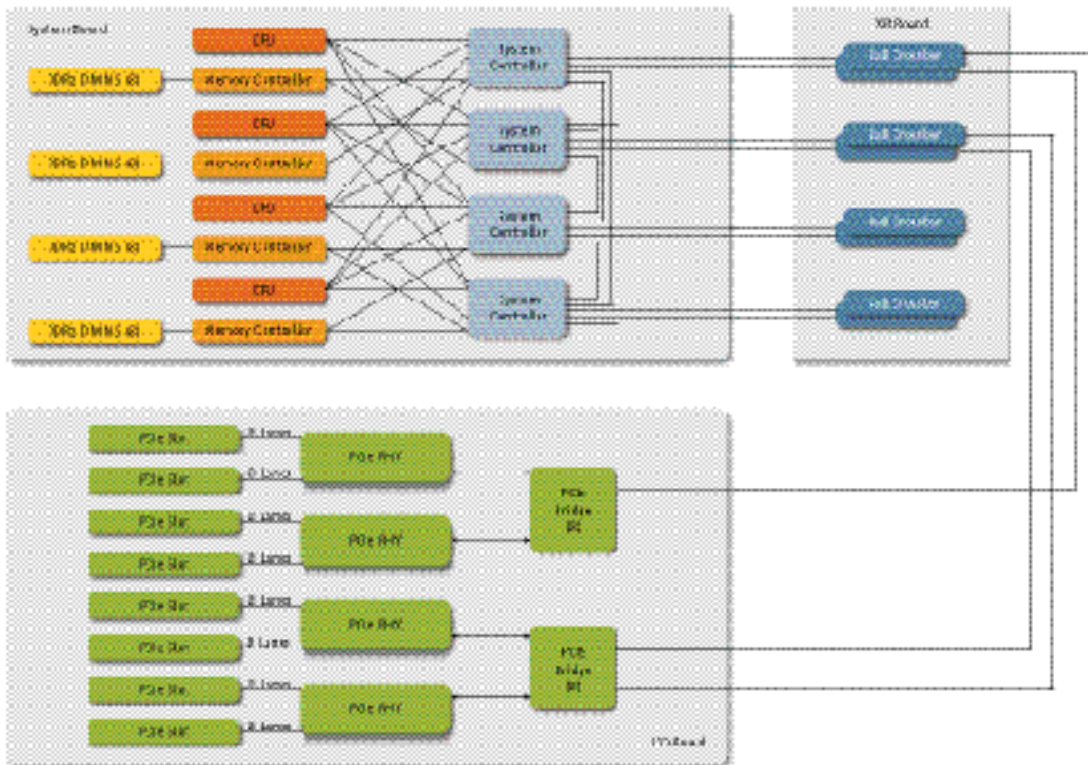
System Board

CPU

DDR2 DIMMS (8)

Memory Controller

CPU

DDR2 DIMMS (8)

Memory Controller

CPU

DDR2 DIMMS (8)

Memory Controller

CPU

DDR2 DIMMS (8)

Memory Controller

System Controller

System Controller

System Controller

System Controller

XB Board

XB Crossbar

XB Crossbar

XB Crossbar

XB Crossbar

PCIe Slot

8 Lanes

PCIe Slot

8 Lanes

PCIe PHY

PCIe Slot

8 Lanes

PCIe Slot

8 Lanes

PCIe PHY

PCIe Bridge (8)

PCIe Slot

8 Lanes

PCIe Slot

8 Lanes

PCIe PHY

PCIe Slot

8 Lanes

PCIe Slot

8 Lanes

PCIe PHY

PCIe Bridge (8)

I/O Board